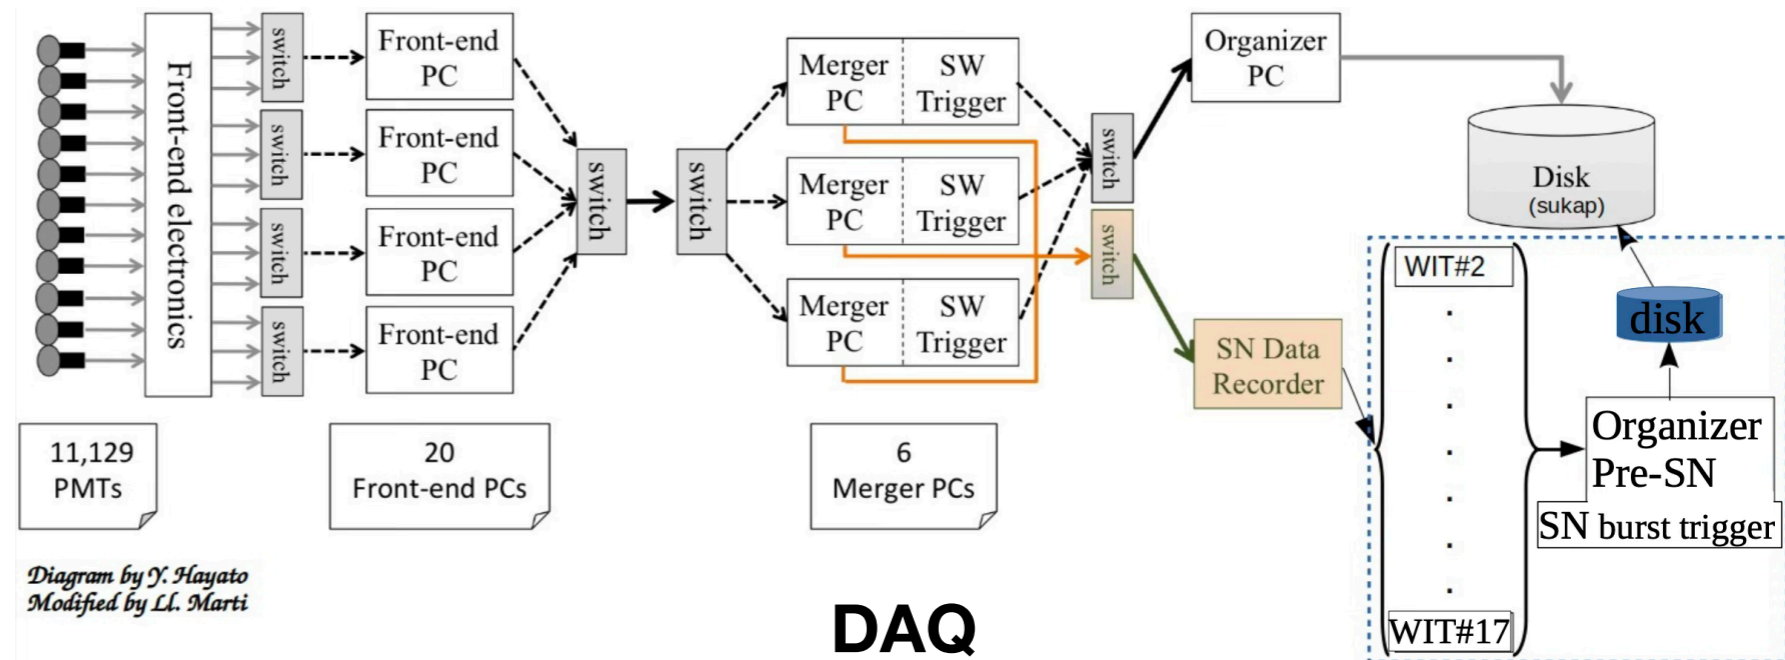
Front-end electronics

switch

switch

switch

switch

Front-end PC

Front-end PC

Front-end PC

Front-end PC

switch

switch

Merger PC | SW Trigger

Merger PC | SW Trigger

Merger PC | SW Trigger

switch

switch

Organizer PC

Disk
(sukap)

SN Data Recorder

WIT#2

WIT#17

disk

Organizer Pre-SN

SN burst trigger

11,129 PMTs

20 Front-end PCs

6 Merger PCs

Diagram by Y. Hayato
Modified by Ll. Marti

DAQ